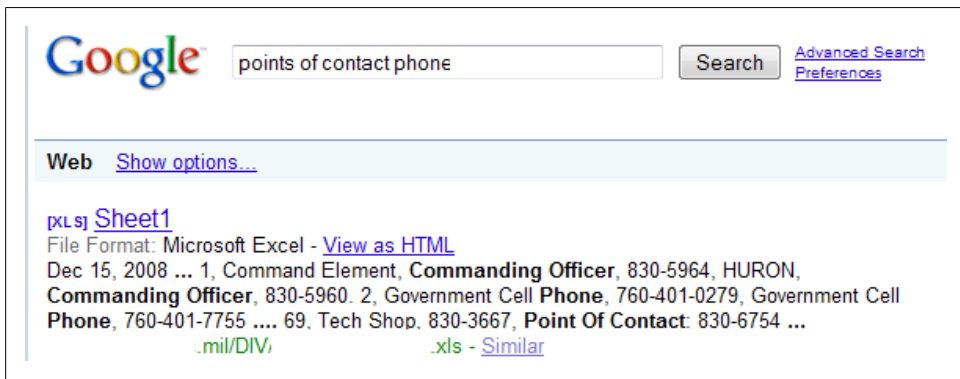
Google

points of contact phone

Search

Advanced Search
Preferences

Web Show options...

[XLS] Sheet1
File Format: Microsoft Excel - View as HTML
Dec 15, 2008 ... 1, Command Element, **Commanding Officer**, 830-5964, HURON, **Commanding Officer**, 830-5960. 2, Government Cell **Phone**, 760-401-0279, Government Cell **Phone**, 760-401-7755 .... 69, Tech Shop, 830-3667, **Point Of Contact**: 830-6754 ...
.mil/DIV/ .xls - Similar